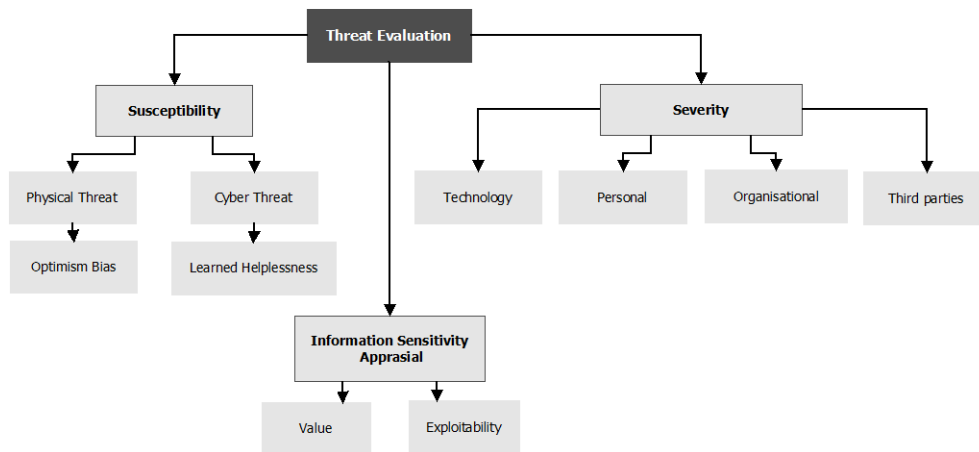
Threat Evaluation

Susceptibility

Physical Threat

Optimism Bias

Cyber Threat

Learned Helplessness

Information Sensitivity Apprasial

Value

Exploitability

Severity

Technology

Personal

Organisational

Third parties